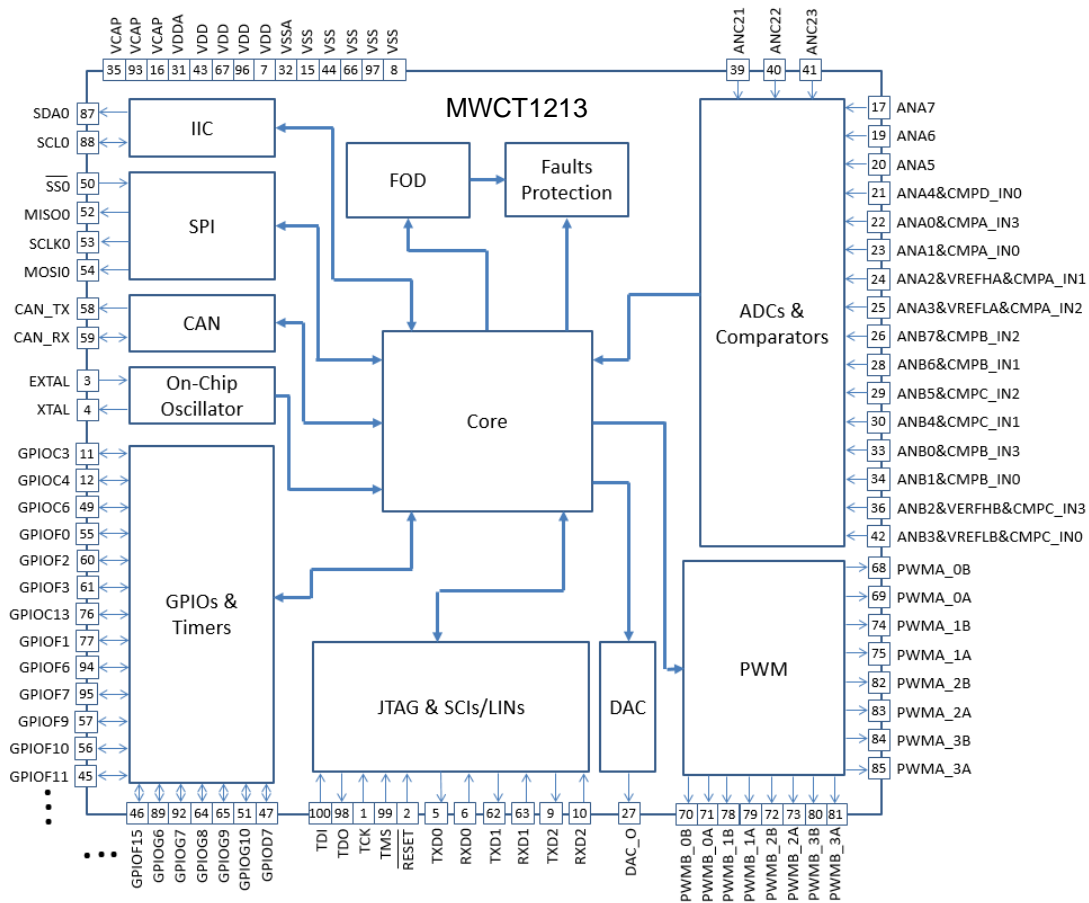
VCAP 35
VCAP 93
VCAP 16
VDDA 31
VDD 43
VDD 67
VDD 96
VDD 7
VSSA 32
VSS 15
VSS 44
VSS 66
VSS 97
VSS 8

ANC21 39
ANC22 40
ANC23 41

MWCT1213

SDA0 87
SCL0 88
IIC

$\overline{SS0}$ 50
MISO0 52
SCLK0 53
MOSI0 54
SPI

CAN_TX 58
CAN_RX 59
CAN

EXTAL 3
XTAL 4
On-Chip Oscillator

FOD

Faults Protection

Core

GPIOC3 11
GPIOC4 12
GPIOC6 49
GPIOF0 55
GPIOF2 60
GPIOF3 61
GPIOC13 76
GPIOF1 77
GPIOF6 94
GPIOF7 95
GPIOF9 57
GPIOF10 56
GPIOF11 45

GPIOs & Timers

46 GPIOF15
89 GPIOG6
92 GPIOG7
64 GPIOG8
65 GPIOG9
51 GPIOG10
47 GPIOD7

JTAG & SCIs/LINs

100 TDI
98 TDO
1 TCK
99 TMS
2 $\overline{RESET}$
5 TXD0
6 RXD0
62 TXD1
63 RXD1
9 TXD2
10 RXD2

DAC
27 DAC_O

ADCs & Comparators

17 ANA7
19 ANA6
20 ANA5
21 ANA4&CMPD_IN0
22 ANA0&CMPA_IN3
23 ANA1&CMPA_IN0
24 ANA2&VREFHA&CMPA_IN1
25 ANA3&VREFLA&CMPA_IN2
26 ANB7&CMPB_IN2
28 ANB6&CMPB_IN1
29 ANB5&CMPC_IN2
30 ANB4&CMPC_IN1
33 ANB0&CMPB_IN3
34 ANB1&CMPB_IN0
36 ANB2&VERFHB&CMPC_IN3
42 ANB3&VREFLB&CMPC_IN0

PWM

68 PWMA_0B
69 PWMA_0A
74 PWMA_1B
75 PWMA_1A
82 PWMA_2B
83 PWMA_2A
84 PWMA_3B
85 PWMA_3A

70 PWMB_0B
71 PWMB_0A
78 PWMB_1B
79 PWMB_1A
72 PWMB_2B
73 PWMB_2A
80 PWMB_3B
81 PWMB_3A